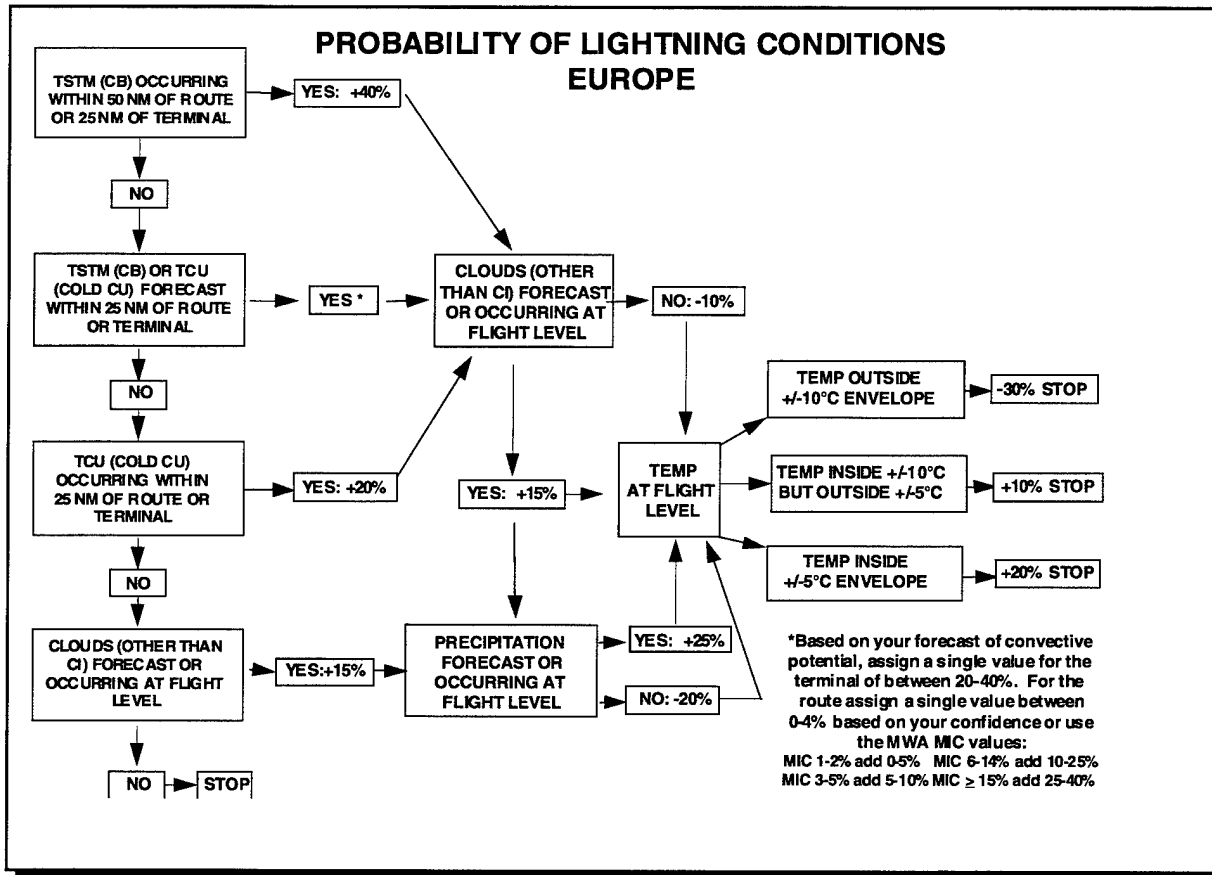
PROBABILITY OF LIGHTNING CONDITIONS
EUROPE

TSTM (CB) OCCURRING WITHIN 50 NM OF ROUTE OR 25 NM OF TERMINAL

YES: +40%

NO

TSTM (CB) OR TCU (COLD CU) FORECAST WITHIN 25 NM OF ROUTE OR TERMINAL

YES *

CLOUDS (OTHER THAN CI) FORECAST OR OCCURRING AT FLIGHT LEVEL

NO: -10%

NO

TCU (COLD CU) OCCURRING WITHIN 25 NM OF ROUTE OR TERMINAL

YES: +20%

YES: +15%

TEMP AT FLIGHT LEVEL

TEMP OUTSIDE +/-10°C ENVELOPE

-30% STOP

TEMP INSIDE +/-10°C BUT OUTSIDE +/-5°C

+10% STOP

TEMP INSIDE +/-5°C ENVELOPE

+20% STOP

NO

CLOUDS (OTHER THAN CI) FORECAST OR OCCURRING AT FLIGHT LEVEL

YES:+15%

PRECIPITATION FORECAST OR OCCURRING AT FLIGHT LEVEL

YES: +25%

NO: -20%

*Based on your forecast of convective potential, assign a single value for the terminal of between 20-40%. For the route assign a single value between 0-4% based on your confidence or use the MWA MIC values:
MIC 1-2% add 0-5% MIC 6-14% add 10-25%
MIC 3-5% add 5-10% MIC $\geq$ 15% add 25-40%

NO

STOP